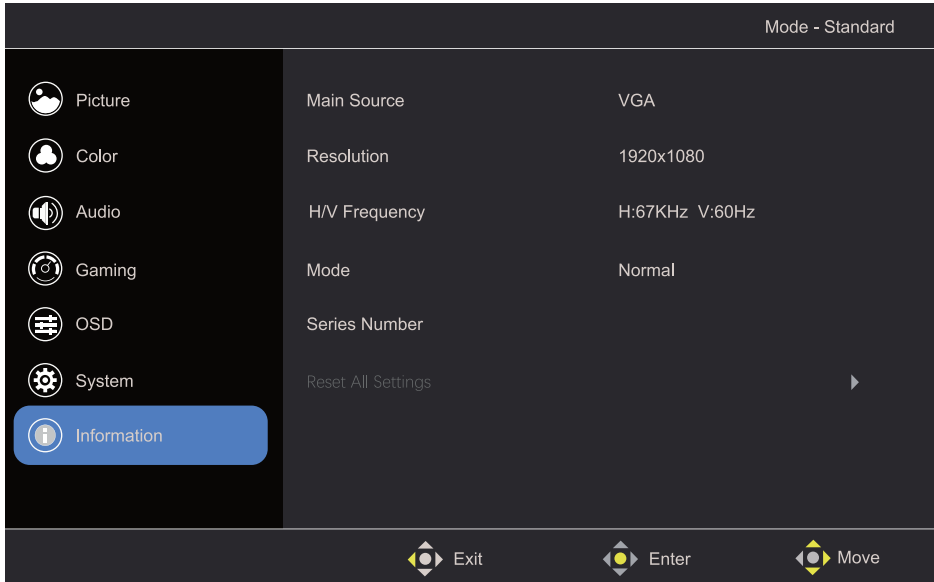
Mode - Standard

Picture
Color
Audio
Gaming
OSD
System
Information

| | |
|---|---|
| Main Source | VGA |
| Resolution | 1920x1080 |
| H/V Frequency | H:67KHz V:60Hz |
| Mode | Normal |
| Series Number | |
| Reset All Settings | |

Exit Enter Move